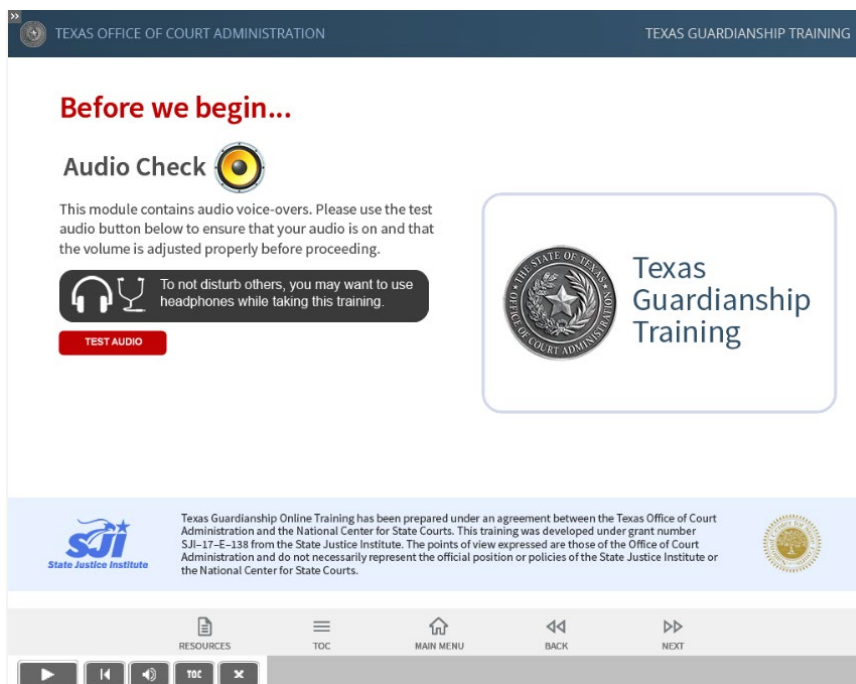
TEXAS OFFICE OF COURT ADMINISTRATION

TEXAS GUARDIANSHIP TRAINING

Before we begin...

Audio Check

This module contains audio voice-overs. Please use the test audio button below to ensure that your audio is on and that the volume is adjusted properly before proceeding.

To not disturb others, you may want to use headphones while taking this training.

TEST AUDIO

THE STATE OF TEXAS OFFICE OF COURT ADMINISTRATION

Texas Guardianship Training

SJI State Justice Institute

Texas Guardianship Online Training has been prepared under an agreement between the Texas Office of Court Administration and the National Center for State Courts. This training was developed under grant number SJI–17–E–138 from the State Justice Institute. The points of view expressed are those of the Office of Court Administration and do not necessarily represent the official position or policies of the State Justice Institute or the National Center for State Courts.

RESOURCES

TOC

MAIN MENU

BACK

NEXT

TOC